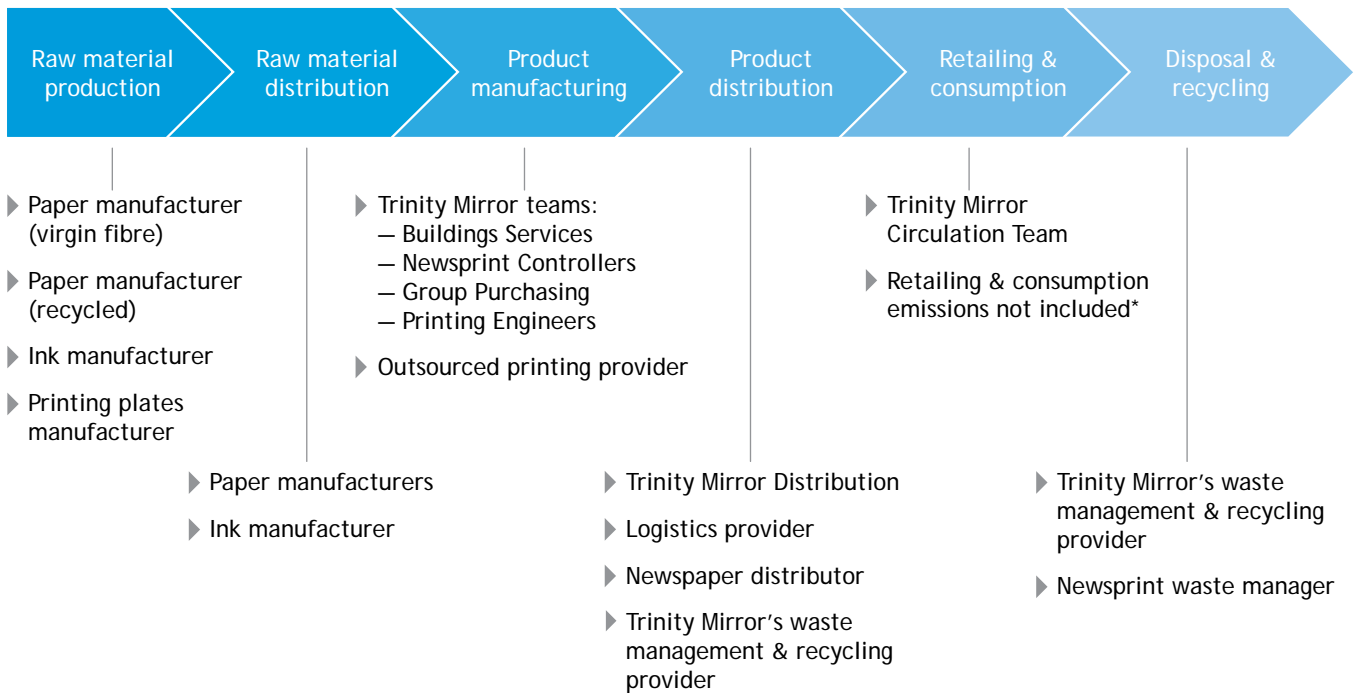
Raw material production

Raw material distribution

Product manufacturing

Product distribution

Retailing & consumption

Disposal & recycling

Paper manufacturer (virgin fibre)

Paper manufacturer (recycled)

Ink manufacturer

Printing plates manufacturer

Paper manufacturers

Ink manufacturer

Trinity Mirror teams:
— Buildings Services
— Newsprint Controllers
— Group Purchasing
— Printing Engineers

Outsourced printing provider

Trinity Mirror Distribution

Logistics provider

Newspaper distributor

Trinity Mirror's waste management & recycling provider

Trinity Mirror Circulation Team

Retailing & consumption emissions not included*

Trinity Mirror's waste management & recycling provider

Newsprint waste manager